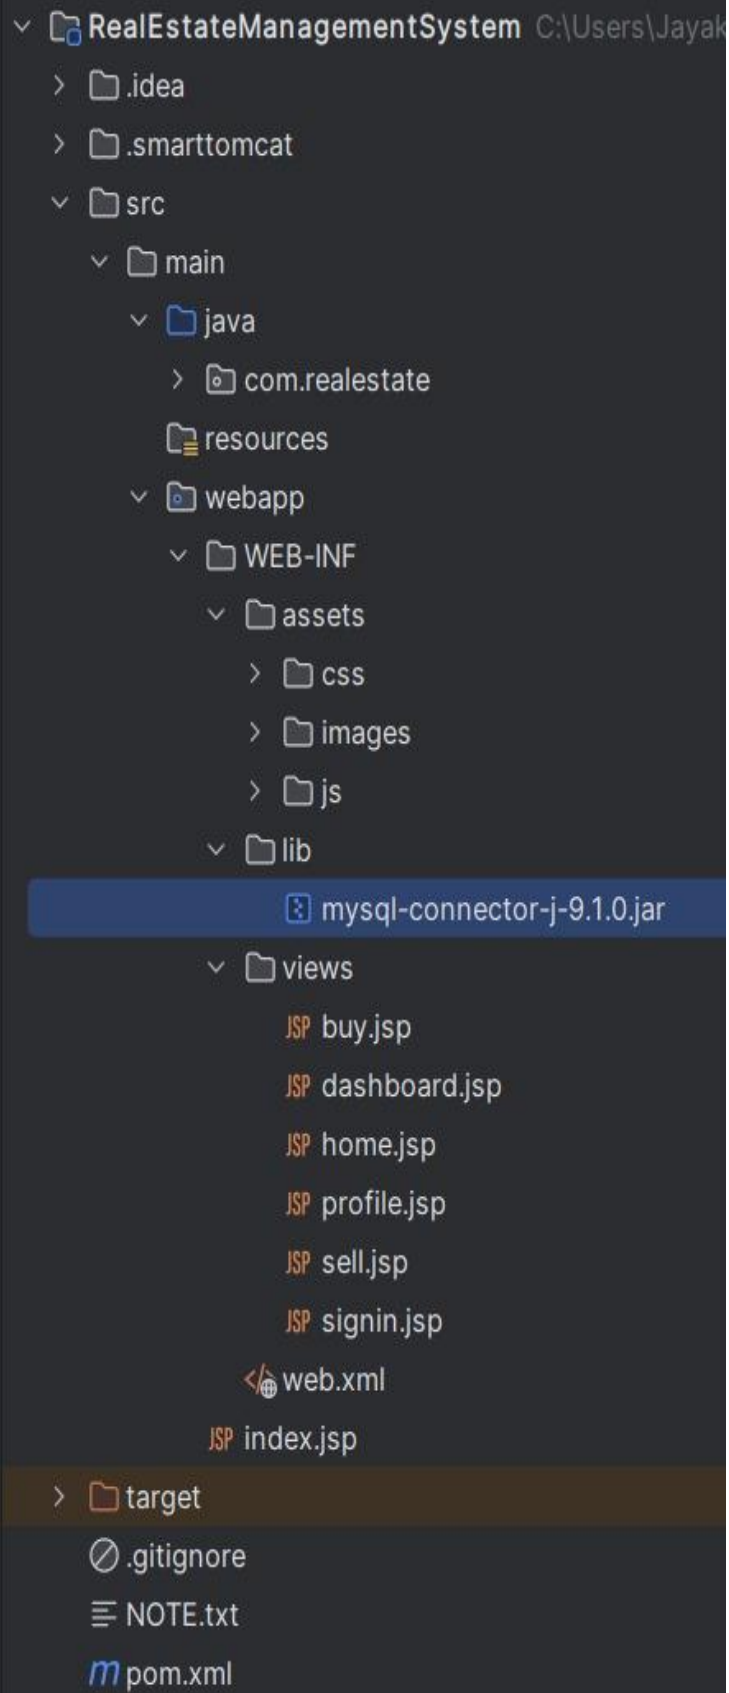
RealEstateManagementSystem C:\Users\Jayak
.idea
.smarttomcat
src
main
java
com.realestate
resources
webapp
WEB-INF
assets
css
images
js
lib
mysql-connector-j-9.1.0.jar
views
JSP buy.jsp
JSP dashboard.jsp
JSP home.jsp
JSP profile.jsp
JSP sell.jsp
JSP signin.jsp
web.xml
JSP index.jsp
target
.gitignore
NOTE.txt
m pom.xml